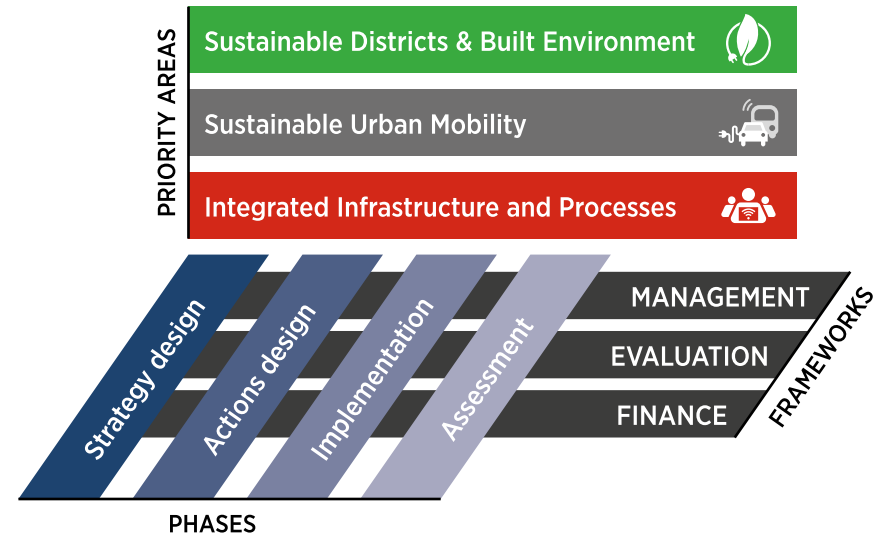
PRIORITY AREAS

Sustainable Districts & Built Environment

Sustainable Urban Mobility

Integrated Infrastructure and Processes

Strategy design

Actions design

Implementation

Assessment

MANAGEMENT

EVALUATION

FINANCE

FRAMEWORKS

PHASES